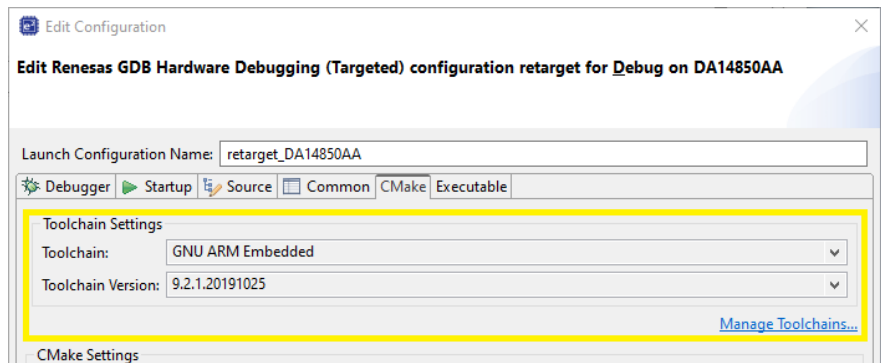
Edit Configuration

Edit Renesas GDB Hardware Debugging (Targeted) configuration retarget for Debug on DA14850AA

Launch Configuration Name: retarget_DA14850AA

Debugger | Startup | Source | Common | CMake | Executable

Toolchain Settings

Toolchain: GNU ARM Embedded

Toolchain Version: 9.2.1.20191025

Manage Toolchains...

CMake Settings